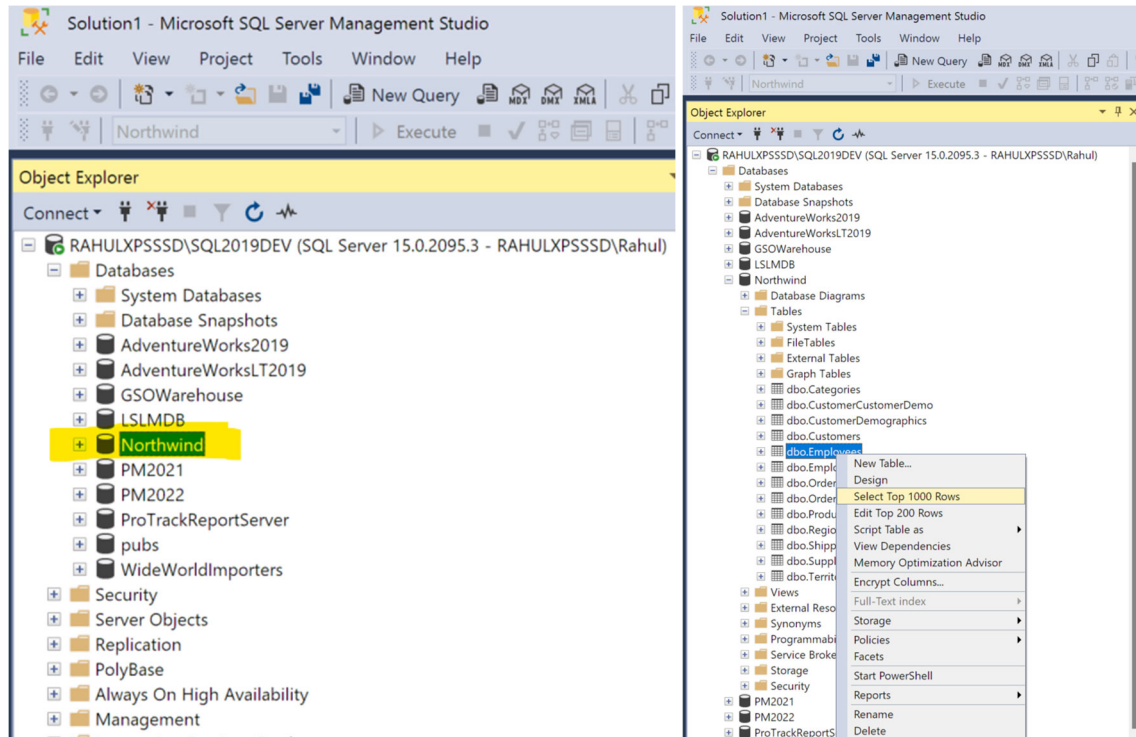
Solution1 - Microsoft SQL Server Management Studio

File Edit View Project Tools Window Help

New Query

MDX DMX XMLA

Northwind

Execute

Object Explorer

Connect

RAHULXPSSSD\SQL2019DEV (SQL Server 15.0.2095.3 - RAHULXPSSSD\Rahul)

Databases

System Databases

Database Snapshots

AdventureWorks2019

AdventureWorksLT2019

GSOWarehouse

LSLMDB

Northwind

PM2021

PM2022

ProTrackReportServer

pubs

WideWorldImporters

Security

Server Objects

Replication

PolyBase

Always On High Availability

Management

Solution1 - Microsoft SQL Server Management Studio

File Edit View Project Tools Window Help

New Query

Northwind

Execute

Object Explorer

Connect

RAHULXPSSSD\SQL2019DEV (SQL Server 15.0.2095.3 - RAHULXPSSSD\Rahul)

Databases

System Databases

Database Snapshots

AdventureWorks2019

AdventureWorksLT2019

GSOWarehouse

LSLMDB

Northwind

Database Diagrams

Tables

System Tables

FileTables

External Tables

Graph Tables

dbo.Categories

dbo.CustomerCustomerDemo

dbo.CustomerDemographics

dbo.Customers

dbo.Employees

dbo.Emplo

dbo.Order

dbo.Order

dbo.Produ

dbo.Regio

dbo.Shipp

dbo.Suppl

dbo.Territ

Views

External Reso

Synonyms

Programmabi

Service Broke

Storage

Security

PM2021

PM2022

ProTrackReportS

New Table...

Design

Select Top 1000 Rows

Edit Top 200 Rows

Script Table as

View Dependencies

Memory Optimization Advisor

Encrypt Columns...

Full-Text index

Storage

Policies

Facets

Start PowerShell

Reports

Rename

Delete